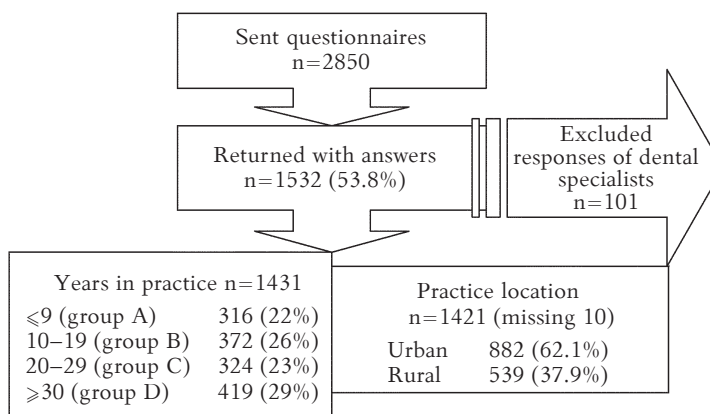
Sent questionnaires
n=2850

Returned with answers
n=1532 (53.8%)

Excluded responses of dental specialists
n=101

Years in practice n=1431

| | |
|---|---|
| $\leqslant 9$ (group A) | 316 (22%) |
| 10–19 (group B) | 372 (26%) |
| 20–29 (group C) | 324 (23%) |
| $\geqslant 30$ (group D) | 419 (29%) |

Practice location
n=1421 (missing 10)

| | |
|---|---|
| Urban | 882 (62.1%) |
| Rural | 539 (37.9%) |